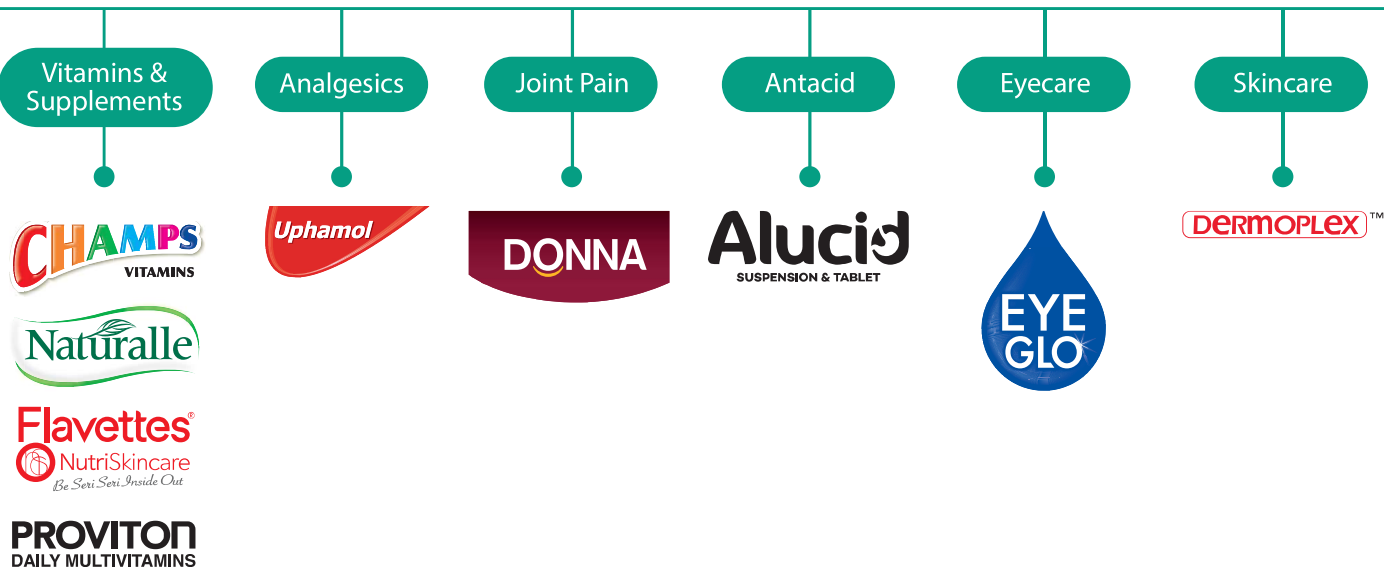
Vitamins & Supplements

CHAMPS VITAMINS

Naturalle

Flavettes®
NutriSkincare
Be Seri Seri Inside Out

PROVITON
DAILY MULTIVITAMINS

Analgesics

Uphamol

Joint Pain

DONNA

Antacid

Alucid
SUSPENSION & TABLET

Eyecare

EYE GLO

Skincare

DERMOPLEX™